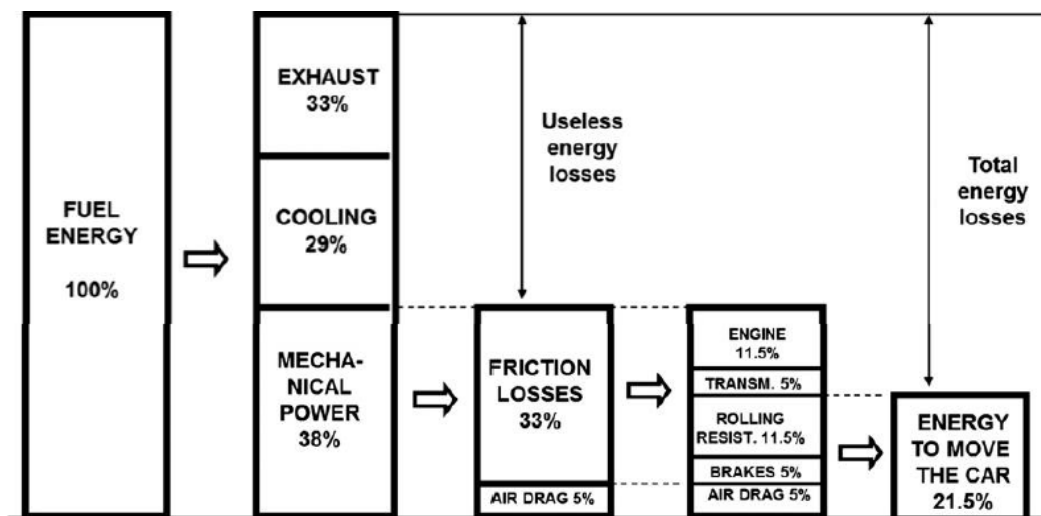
FUEL ENERGY

100%

EXHAUST 33%

COOLING 29%

MECHANICAL POWER 38%

Useless energy losses

FRICTION LOSSES 33%

AIR DRAG 5%

ENGINE 11.5%

TRANSM. 5%

ROLLING RESIST. 11.5%

BRAKES 5%

AIR DRAG 5%

Total energy losses

ENERGY TO MOVE THE CAR 21.5%